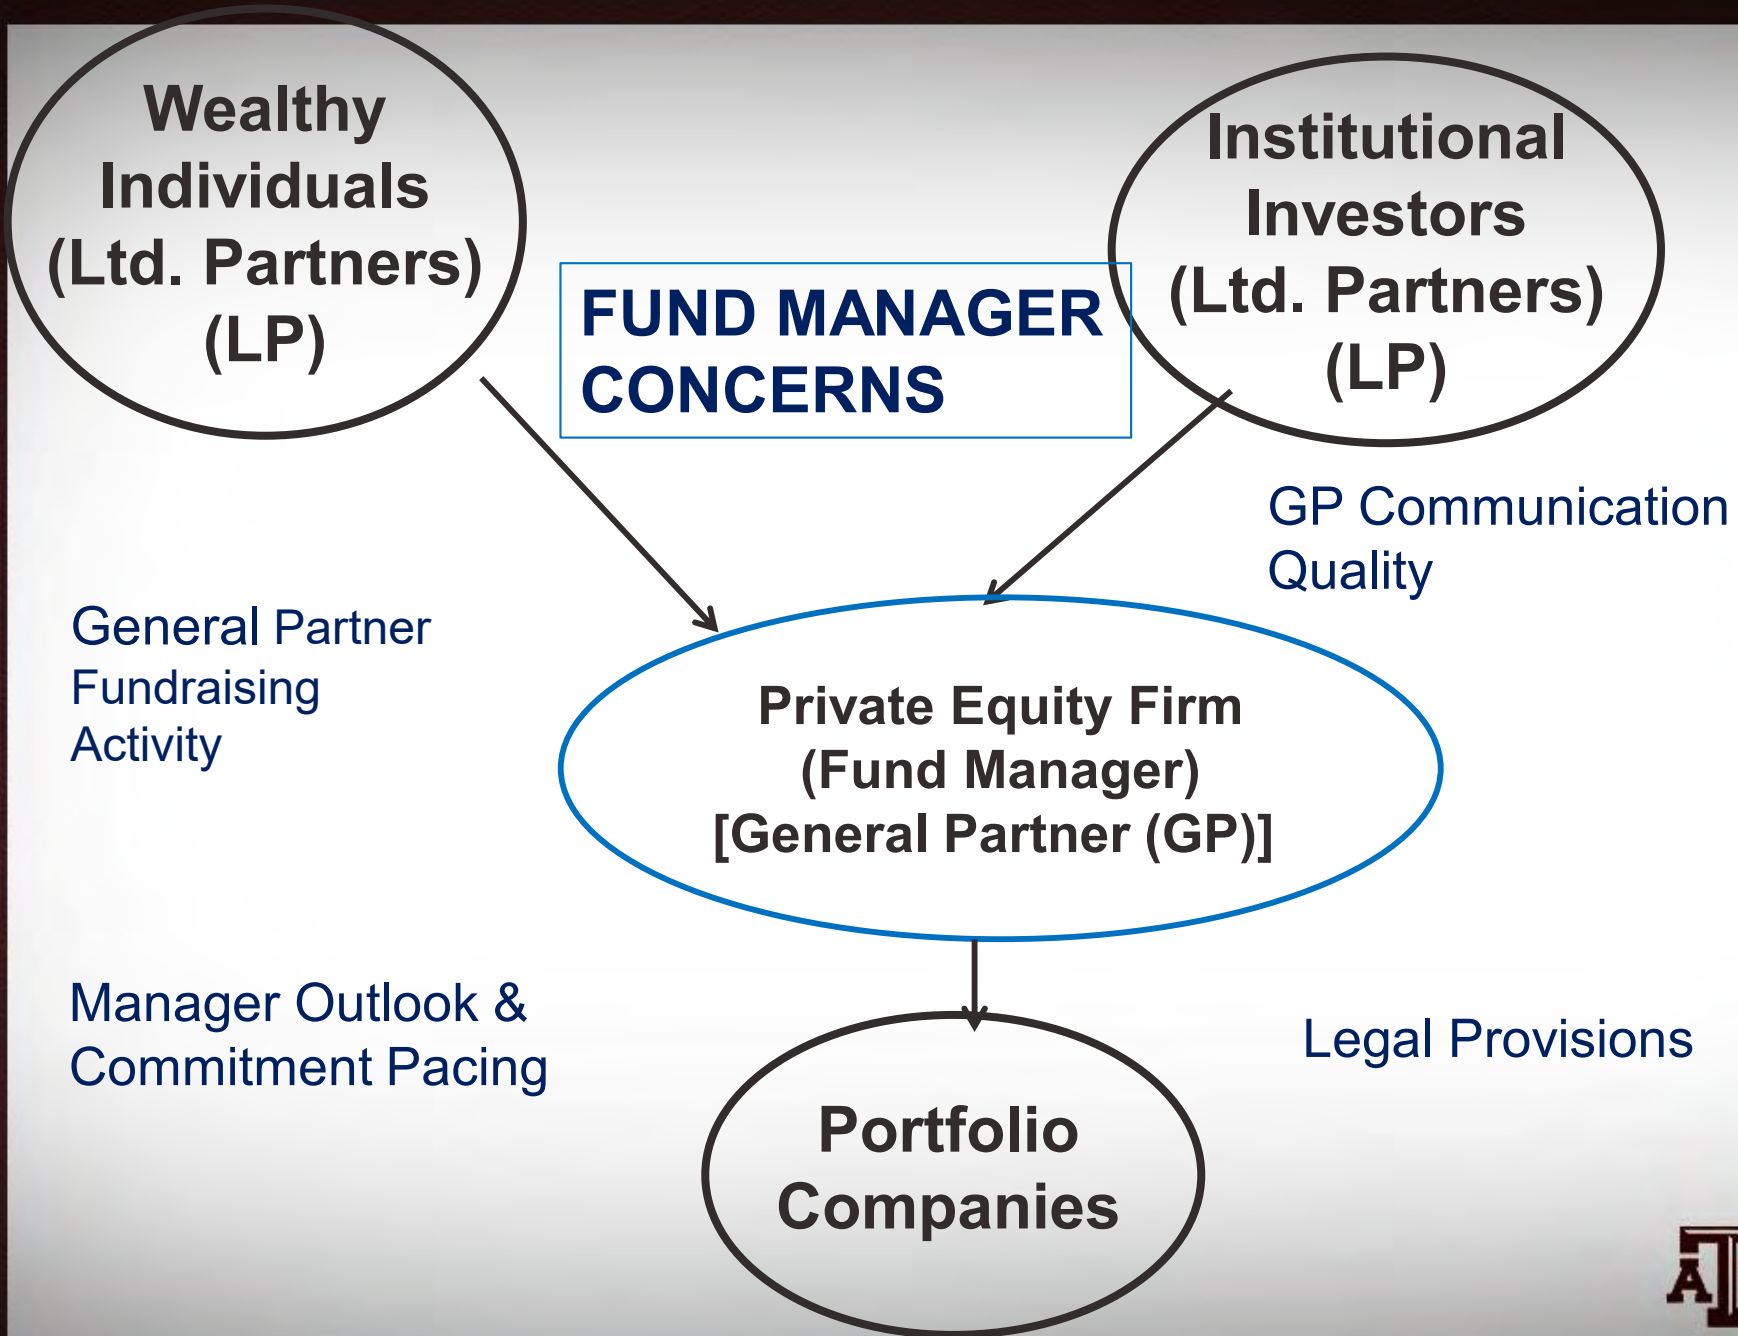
Wealthy Individuals (Ltd. Partners) (LP)

FUND MANAGER CONCERNS

Institutional Investors (Ltd. Partners) (LP)

GP Communication Quality

General Partner Fundraising Activity

Private Equity Firm (Fund Manager) [General Partner (GP)]

Manager Outlook & Commitment Pacing

Legal Provisions

Portfolio Companies